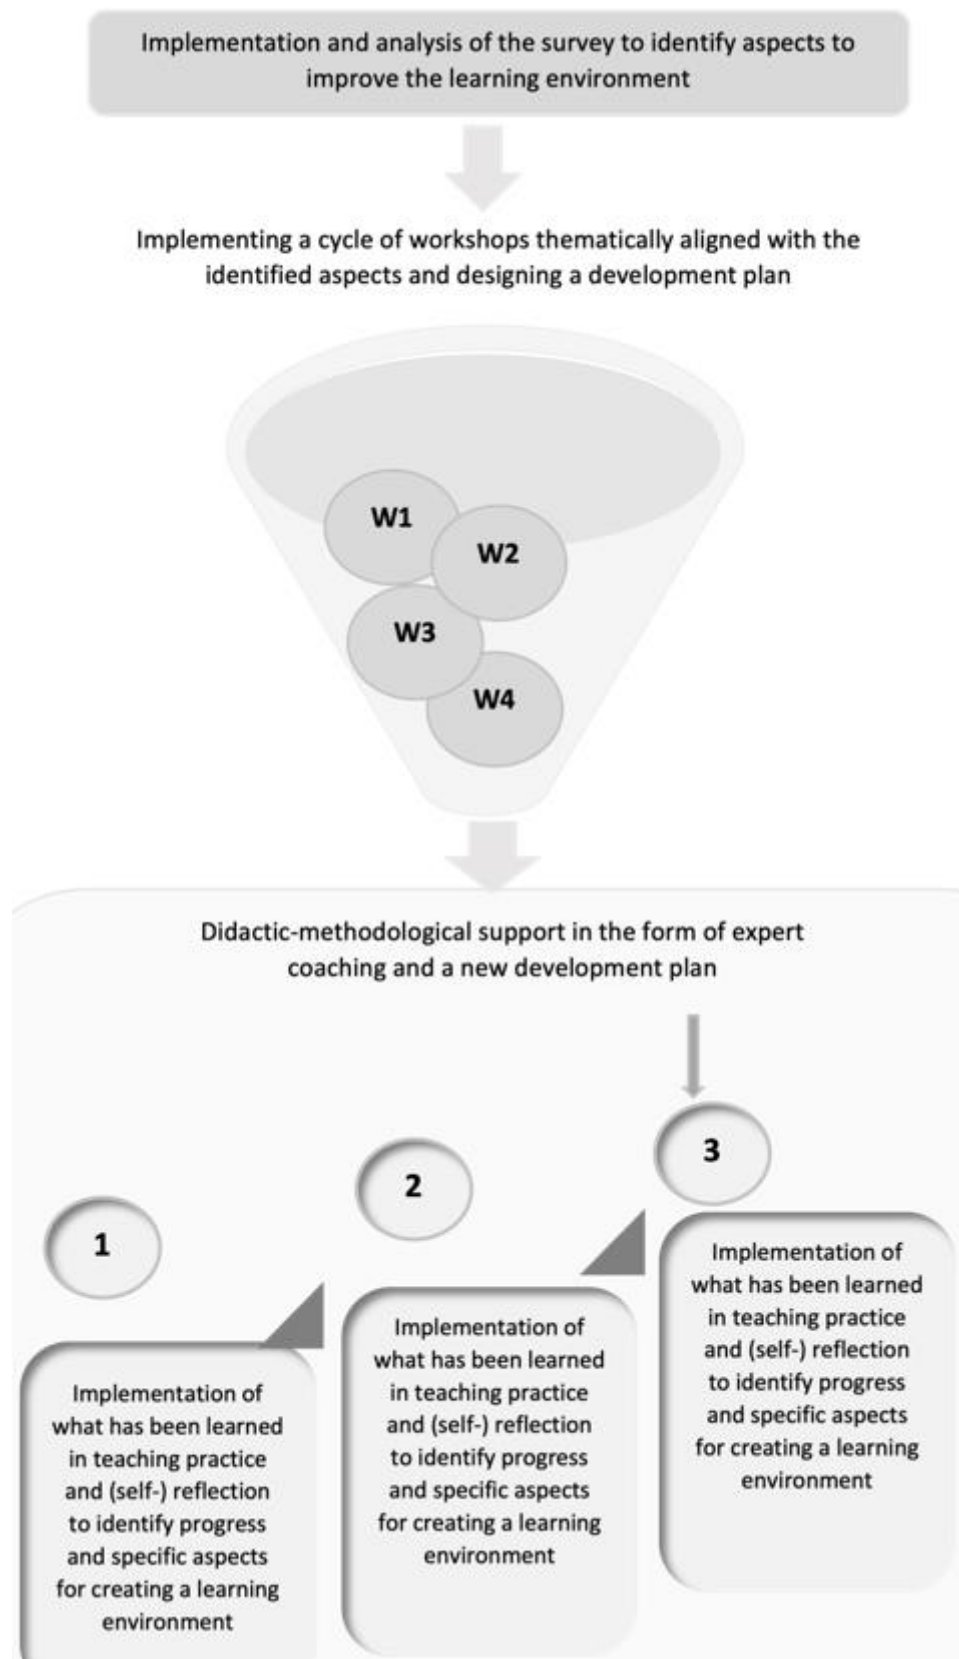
Implementation and analysis of the survey to identify aspects to improve the learning environment

Implementing a cycle of workshops thematically aligned with the identified aspects and designing a development plan

W1

W2

W3

W4

Didactic-methodological support in the form of expert coaching and a new development plan

3

2

1

Implementation of what has been learned in teaching practice and (self-) reflection to identify progress and specific aspects for creating a learning environment

Implementation of what has been learned in teaching practice and (self-) reflection to identify progress and specific aspects for creating a learning environment

Implementation of what has been learned in teaching practice and (self-) reflection to identify progress and specific aspects for creating a learning environment